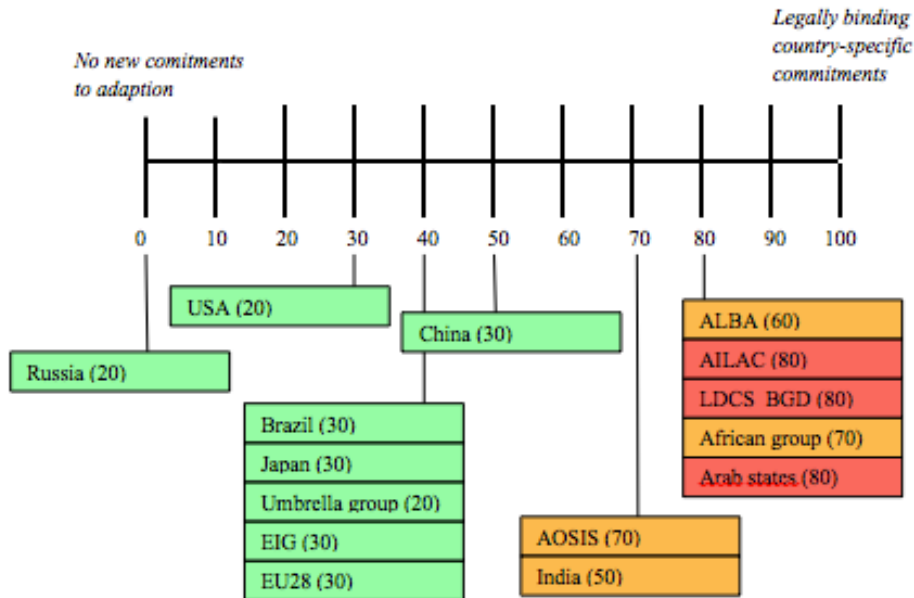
No new comitments to adaption

Legally binding country-specific commitments

0 10 20 30 40 50 60 70 80 90 100

Russia (20)

USA (20)

China (30)

Brazil (30)
Japan (30)
Umbrella group (20)
EIG (30)
EU28 (30)

AOSIS (70)
India (50)

ALBA (60)
AILAC (80)
LDCS BGD (80)
African group (70)
Arab states (80)